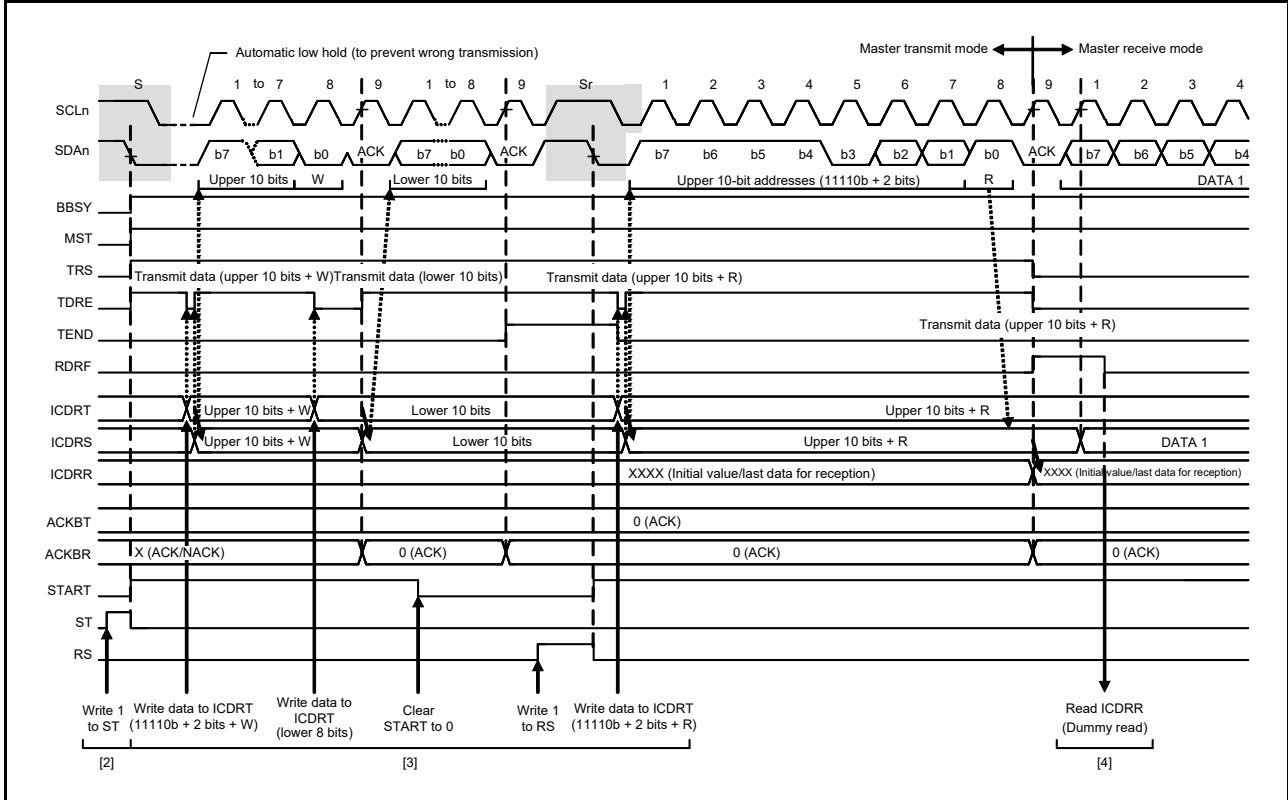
Automatic low hold (to prevent wrong transmission)

Master transmit mode

Master receive mode

S 1 to 7 8 9 1 to 8 9 Sr 1 2 3 4 5 6 7 8 9 1 2 3 4

SCLn

SDAn

b7 b1 b0 ACK b7 b0 ACK b7 b6 b5 b4 b3 b2 b1 b0 ACK b7 b6 b5 b4

Upper 10 bits W Lower 10 bits Upper 10-bit addresses (11110b + 2 bits) R DATA 1

BBSY

MST

TRS

Transmit data (upper 10 bits + W) Transmit data (lower 10 bits) Transmit data (upper 10 bits + R)

TDRE

TEND

Transmit data (upper 10 bits + R)

RDRF

ICDRT

Upper 10 bits + W Lower 10 bits Upper 10 bits + R

ICDRS

Upper 10 bits + W Lower 10 bits Upper 10 bits + R DATA 1

ICDRR

XXXX (Initial value/last data for reception) XXXX (Initial value/last data for reception)

ACKBT

0 (ACK)

ACKBR

X (ACK/NACK) 0 (ACK) 0 (ACK) 0 (ACK)

START

ST

RS

Write 1 to ST

Write data to ICDRT (11110b + 2 bits + W)

Write data to ICDRT (lower 8 bits)

Clear START to 0

Write 1 to RS

Write data to ICDRT (11110b + 2 bits + R)

Read ICDRR (Dummy read)

[2] [3] [4]